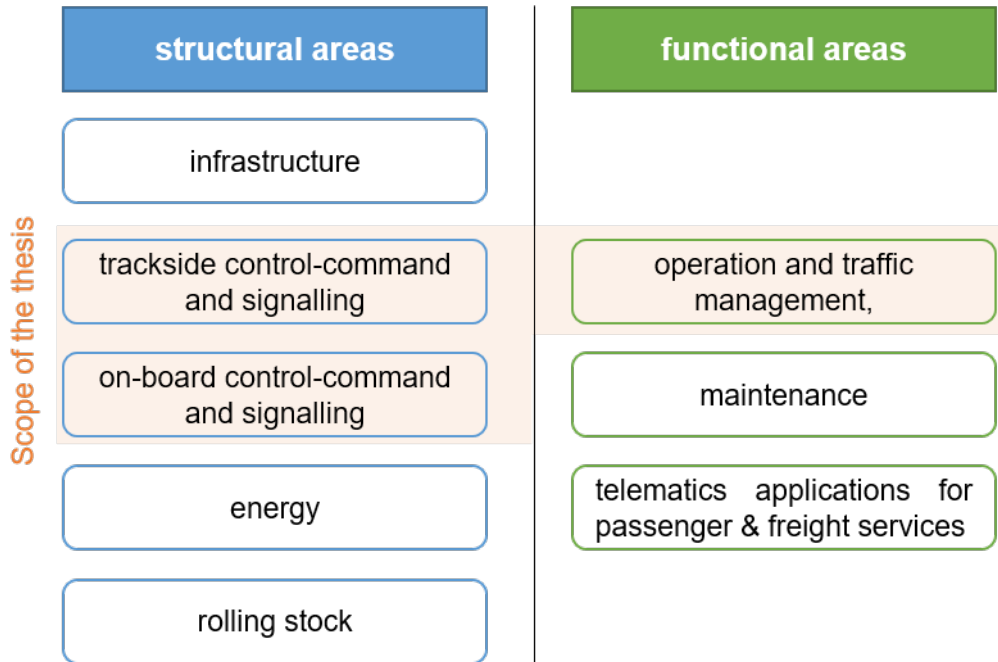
structural areas

functional areas

Scope of the thesis

infrastructure

trackside control-command and signalling

operation and traffic management,

on-board control-command and signalling

maintenance

energy

telematics applications for passenger & freight services

rolling stock